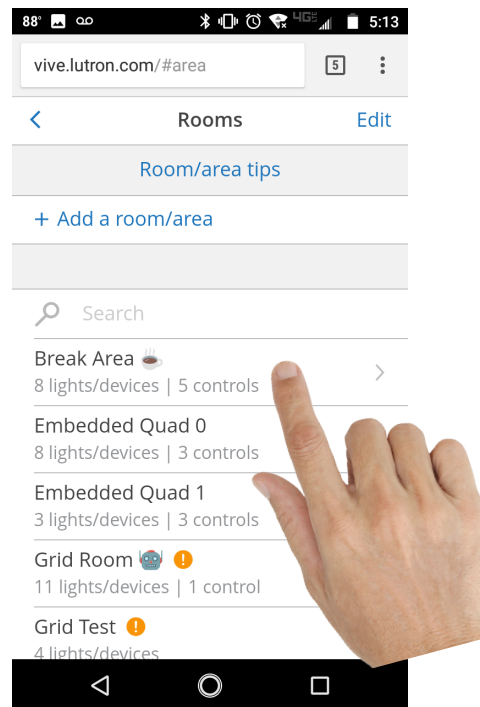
88° 5:13

vive.lutron.com/#area 5

< Rooms Edit

Room/area tips

+ Add a room/area

Search

Break Area ☕
8 lights/devices | 5 controls

Embedded Quad 0
8 lights/devices | 3 controls

Embedded Quad 1
3 lights/devices | 3 controls

Grid Room 🤖 !
11 lights/devices | 1 control

Grid Test !
4 lights/devices